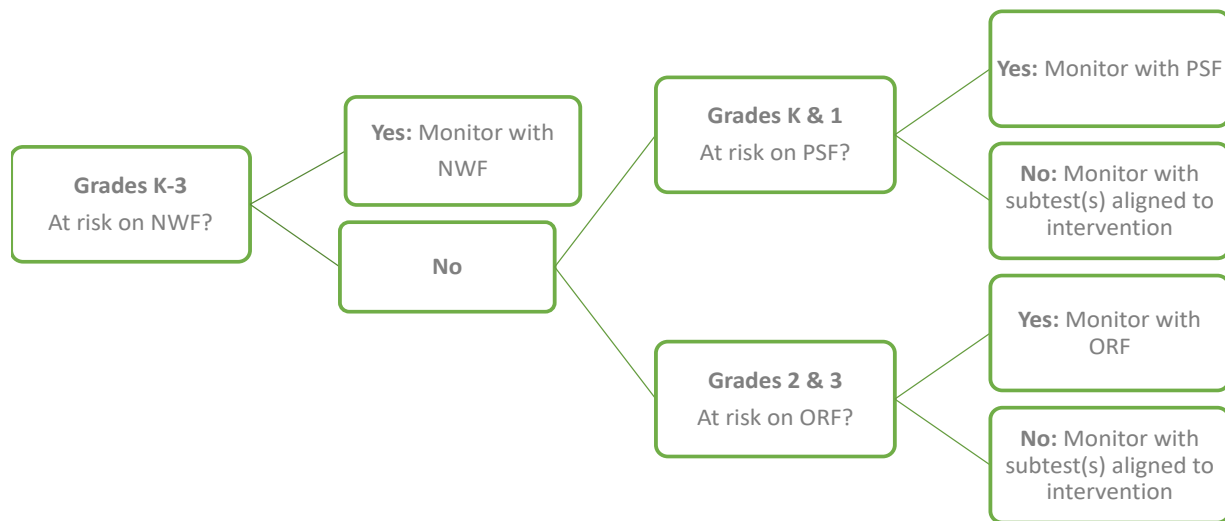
**Grades K-3**
At risk on NWF?

**Yes:** Monitor with NWF

**No**

**Grades K & 1**
At risk on PSF?

**Yes:** Monitor with PSF

**No:** Monitor with subtest(s) aligned to intervention

**Grades 2 & 3**
At risk on ORF?

**Yes:** Monitor with ORF

**No:** Monitor with subtest(s) aligned to intervention